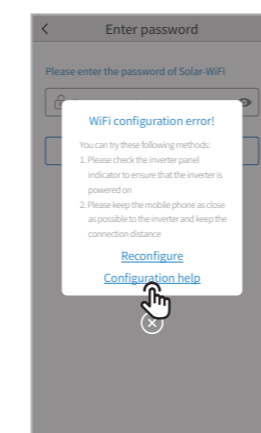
<
Enter password

Please enter the password of Solar-WiFi

WiFi configuration error!

You can try these following methods:
1. Please check the inverter panel indicator to ensure that the inverter is powered on
2. Please keep the mobile phone as close as possible to the inverter and keep the connection distance

Reconfigure
Configuration help